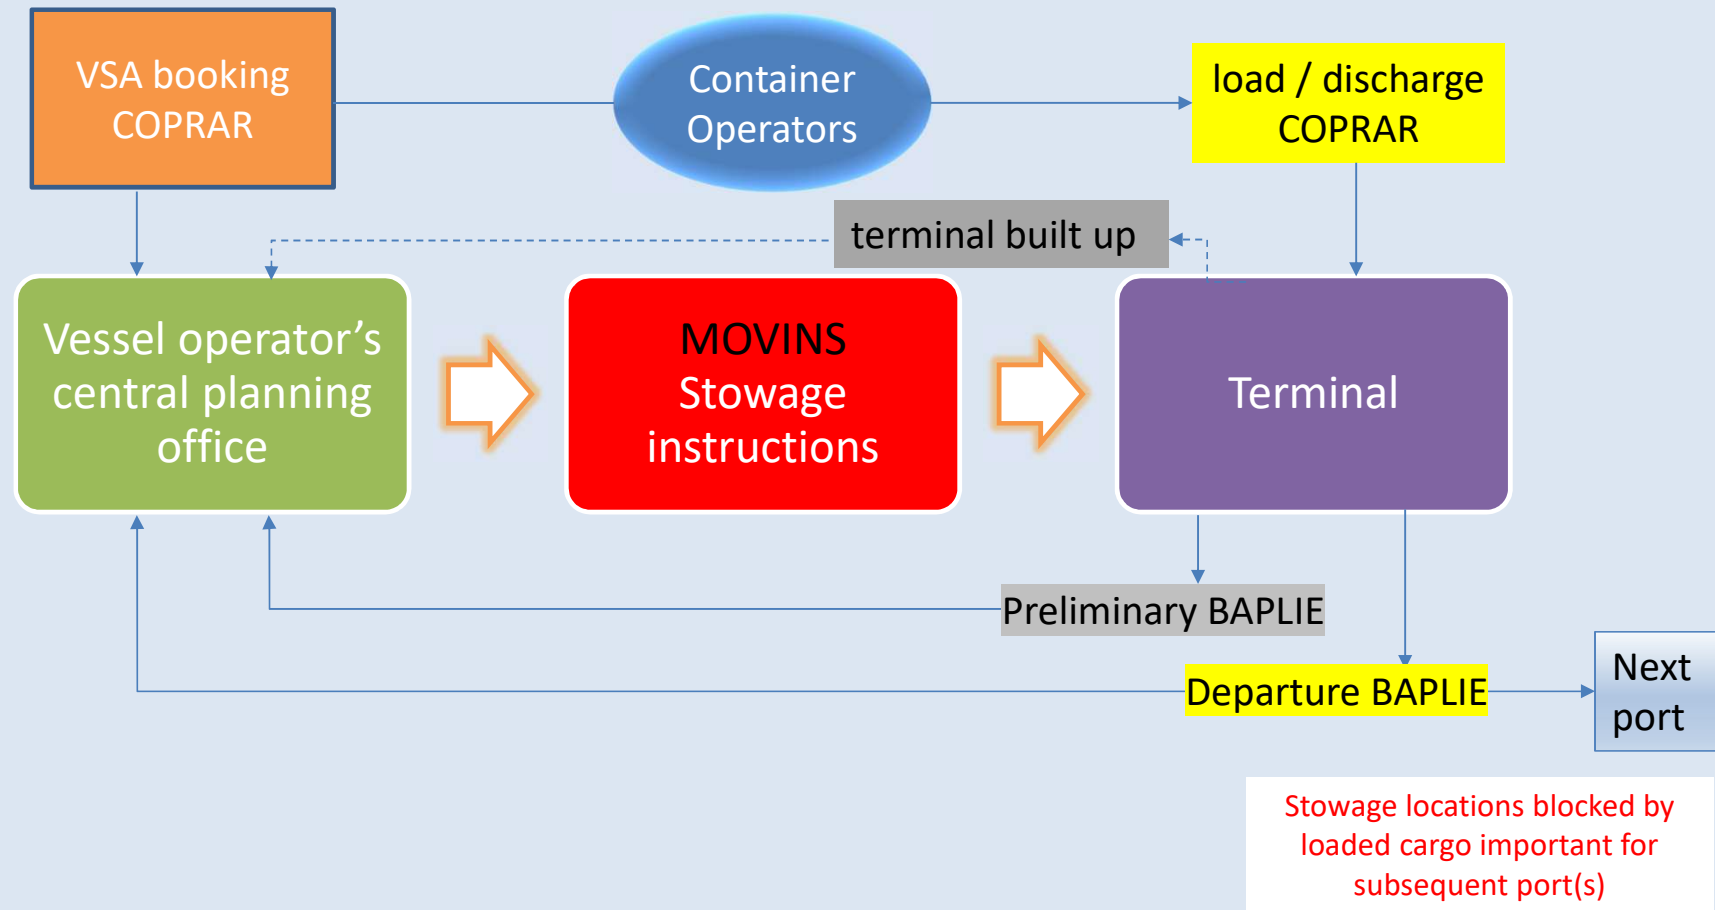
VSA booking COPRAR

Container Operators

load / discharge COPRAR

terminal built up

Vessel operator’s central planning office

MOVINS Stowage instructions

Terminal

Preliminary BAPLIE

Departure BAPLIE

Next port

Stowage locations blocked by loaded cargo important for subsequent port(s)